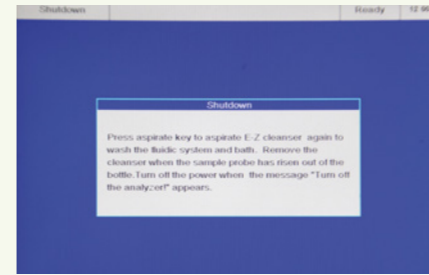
Shutdown Ready 12:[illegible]

Shutdown

Press aspirate key to aspirate E-Z cleanser again to wash the fluidic system and bath. Remove the cleanser when the sample probe has risen out of the bottle.Turn off the power when the message "Turn off the analyzer!" appears.